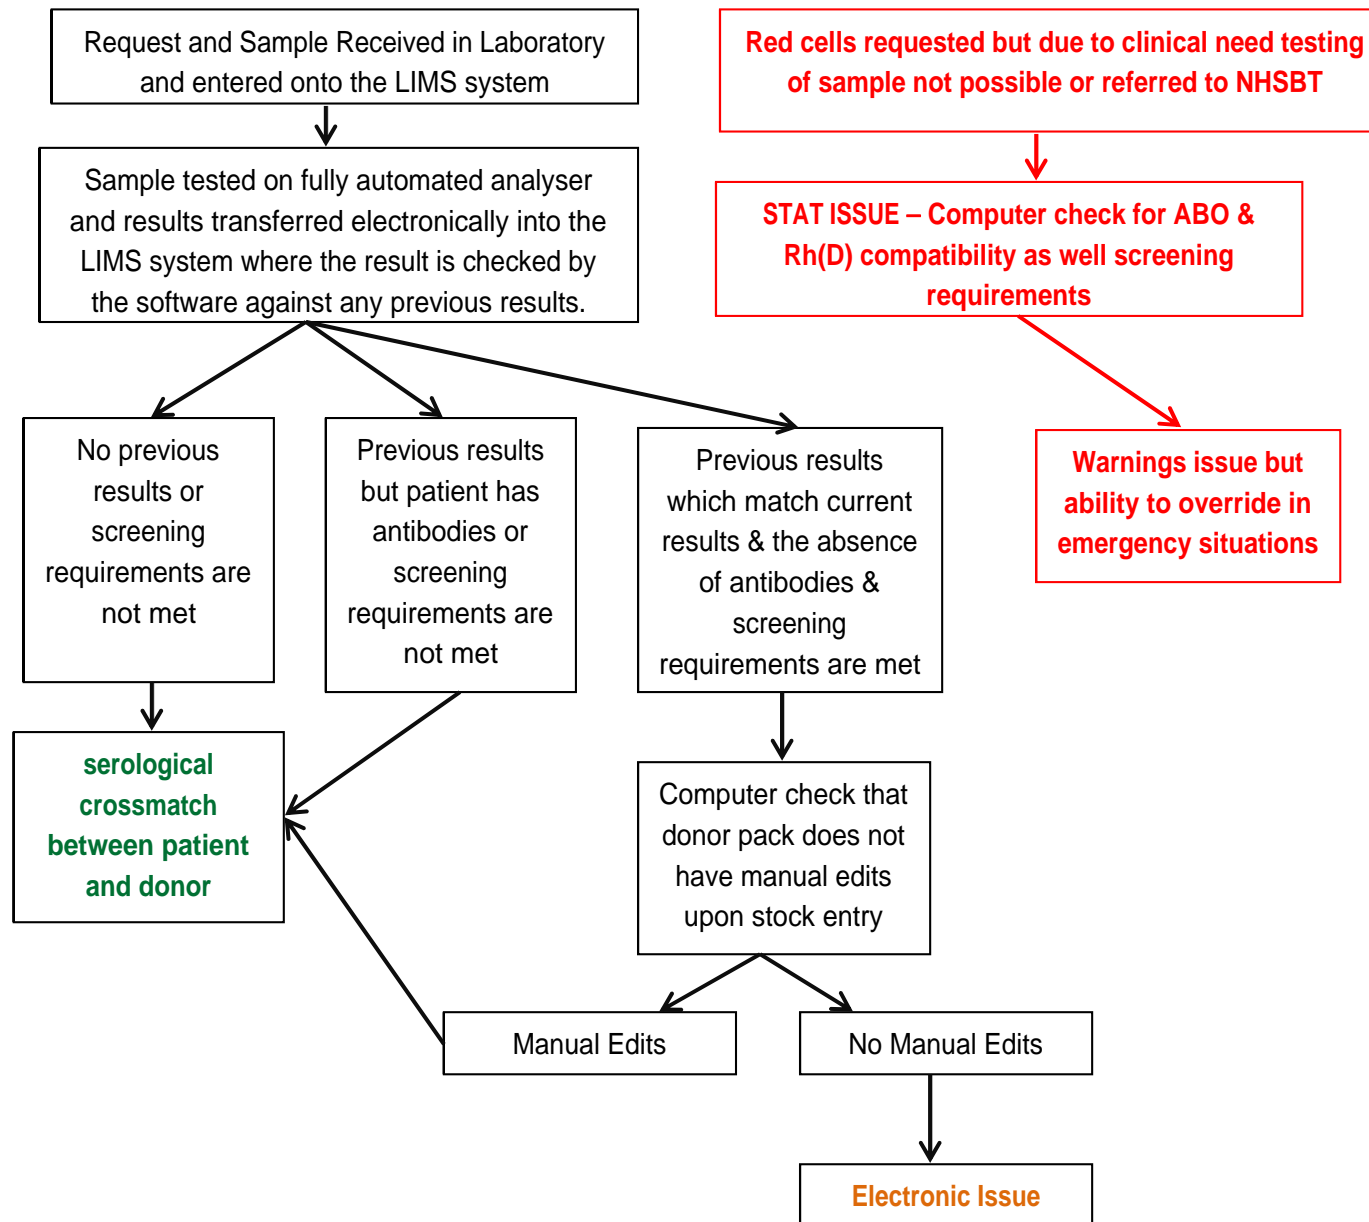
Request and Sample Received in Laboratory and entered onto the LIMS system

Sample tested on fully automated analyser and results transferred electronically into the LIMS system where the result is checked by the software against any previous results.

No previous results or screening requirements are not met

Previous results but patient has antibodies or screening requirements are not met

Previous results which match current results & the absence of antibodies & screening requirements are met

serological crossmatch between patient and donor

Computer check that donor pack does not have manual edits upon stock entry

Manual Edits

No Manual Edits

Electronic Issue

Red cells requested but due to clinical need testing of sample not possible or referred to NHSBT

STAT ISSUE – Computer check for ABO & Rh(D) compatibility as well screening requirements

Warnings issue but ability to override in emergency situations